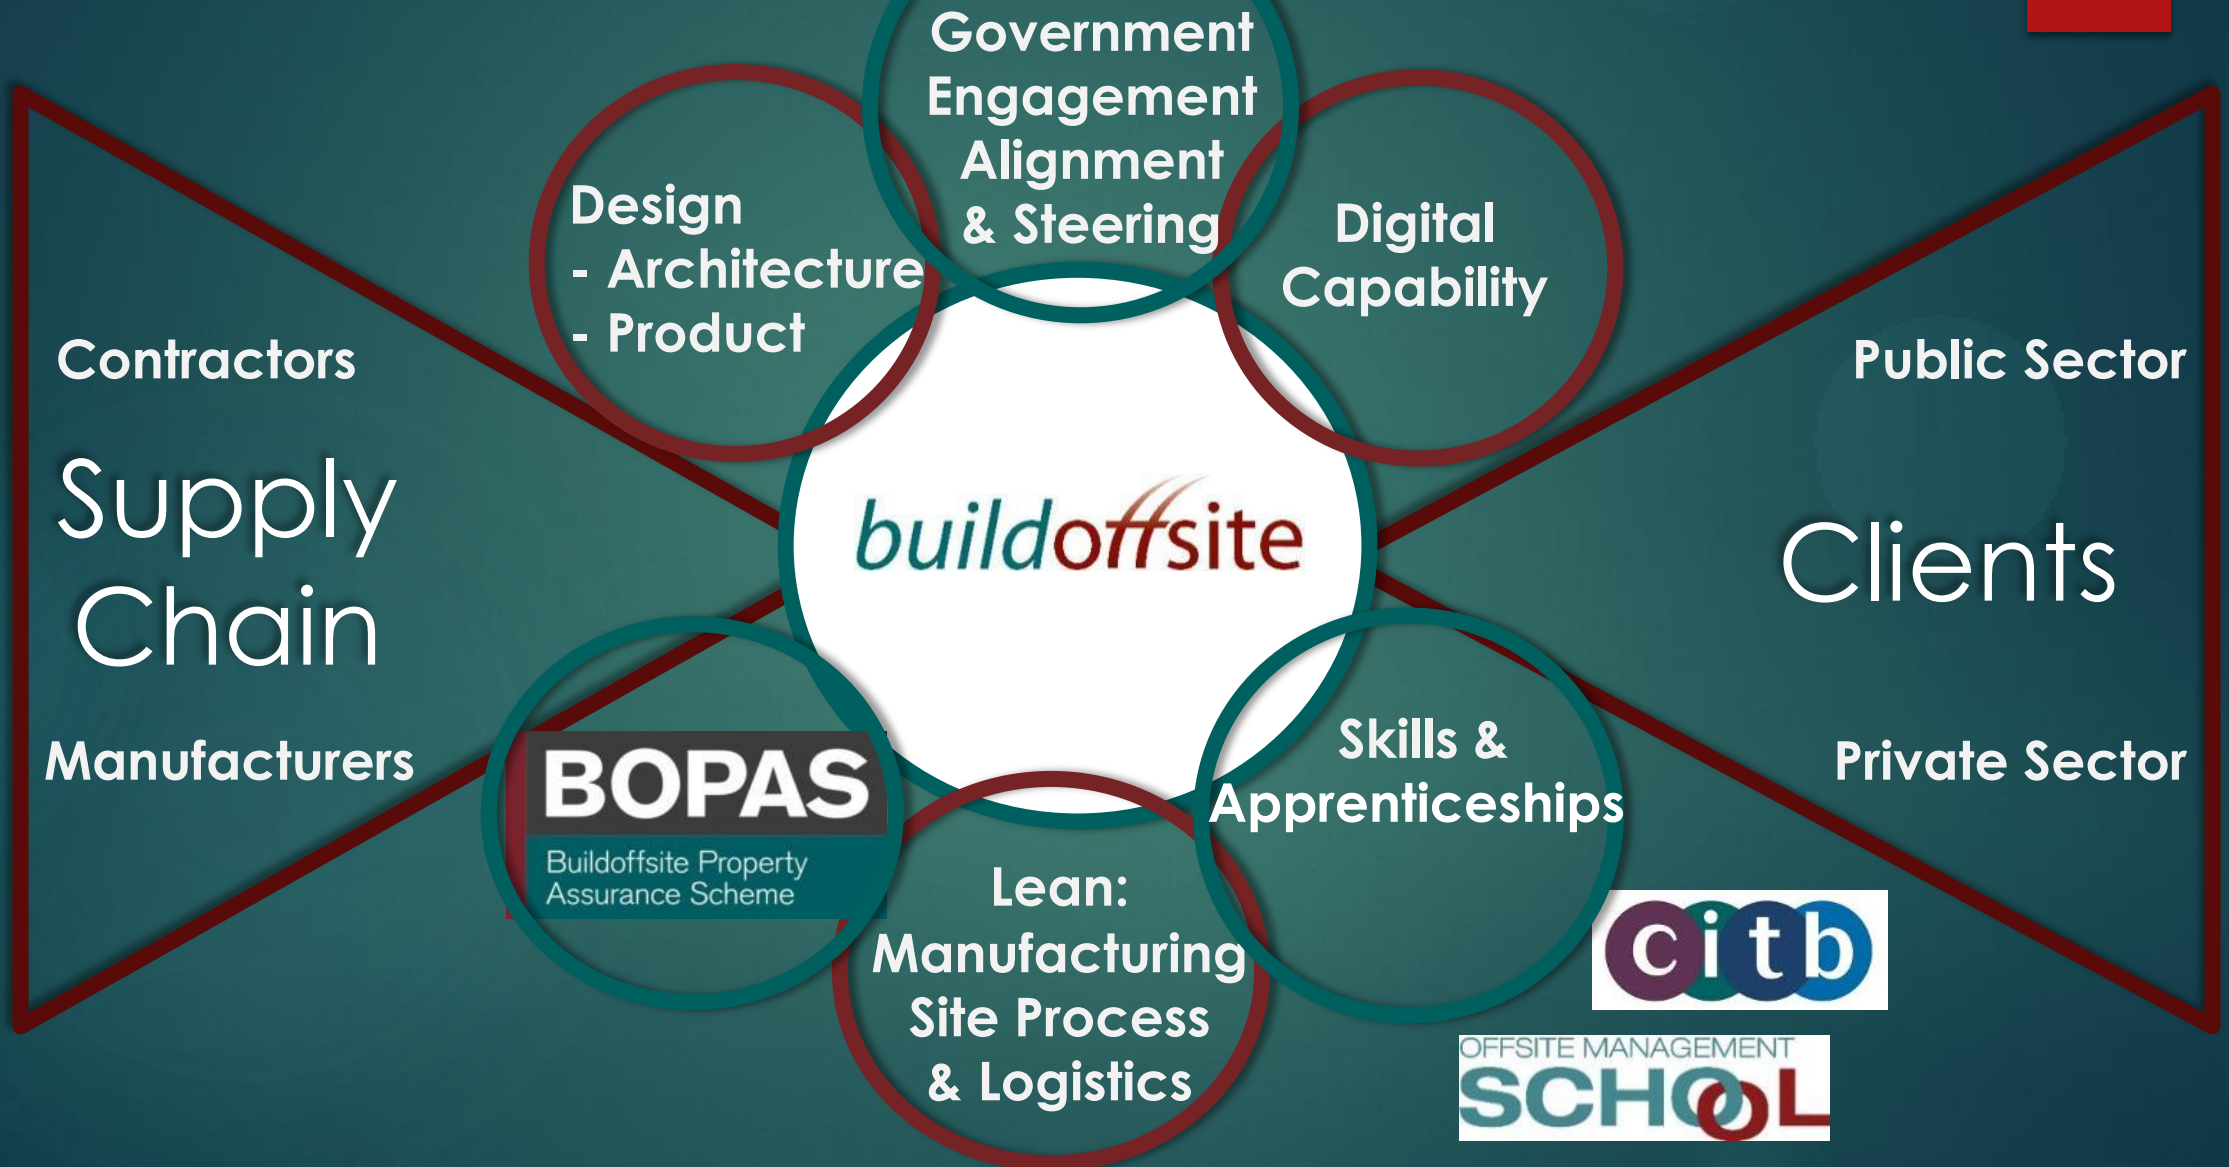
Contractors

Supply Chain

Manufacturers

Design
- Architecture
- Product

Government Engagement Alignment & Steering

Digital Capability

buildoffsite

BOPAS
Buildoffsite Property Assurance Scheme

Lean: Manufacturing Site Process & Logistics

Skills & Apprenticeships

Public Sector

Clients

Private Sector

citb

OFFSITE MANAGEMENT SCHOOL